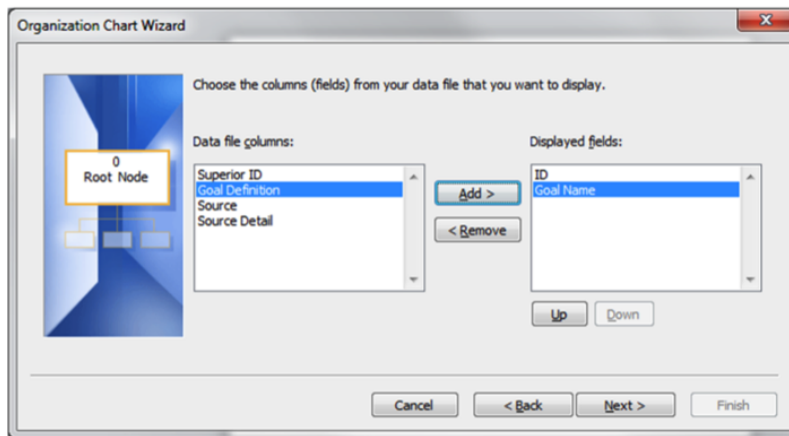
Organization Chart Wizard

0
Root Node

Choose the columns (fields) from your data file that you want to display.

Data file columns:

Superior ID
Goal Definition
Source
Source Detail

Add >

< Remove

Displayed fields:

ID
Goal Name

Up

Down

Cancel

< Back

Next >

Finish